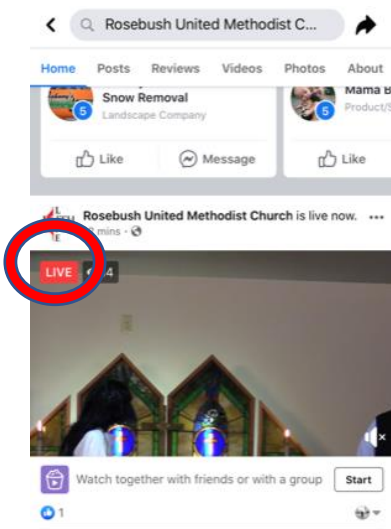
Rosebush United Methodist C...

Home Posts Reviews Videos Photos About

Snow Removal
Landscape Company

Mama B
Product/S

Like Message Like

Rosebush United Methodist Church is live now.
mins

LIVE 4

Watch together with friends or with a group Start

1